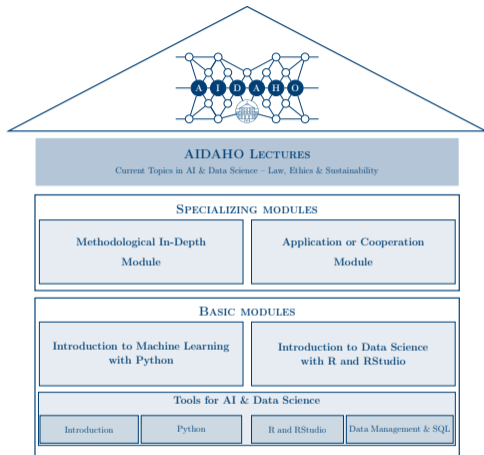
A I D A H O

AIDAHO Lectures
Current Topics in AI & Data Science – Law, Ethics & Sustainability

Specializing modules

Methodological In-Depth Module

Application or Cooperation Module

Basic modules

Introduction to Machine Learning with Python

Introduction to Data Science with R and RStudio

Tools for AI & Data Science

| Introduction | Python | R and RStudio | Data Management & SQL |
|---|---|---|---|